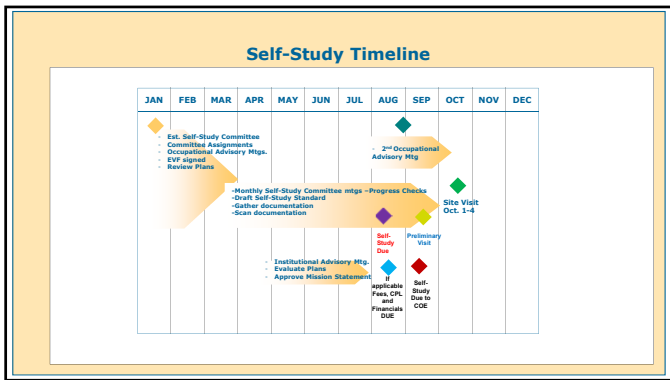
Self-Study Timeline

| JAN | FEB | MAR | APR | MAY | JUN | JUL | AUG | SEP | OCT | NOV | DEC |
|---|---|---|---|---|---|---|---|---|---|---|---|

- Est. Self-Study Committee
- Committee Assignments
- Occupational Advisory Mtgs.
- EVF signed
- Review Plans

- $2^{nd}$ Occupational Advisory Mtg

-Monthly Self-Study Committee mtgs –Progress Checks
-Draft Self-Study Standard
-Gather documentation
-Scan documentation

Site Visit Oct. 1-4

Self-Study Due

Preliminary Visit

- Institutional Advisory Mtg.
- Evaluate Plans
- Approve Mission Statement

If applicable Fees, CPL and Financials DUE

Self-Study Due to COE